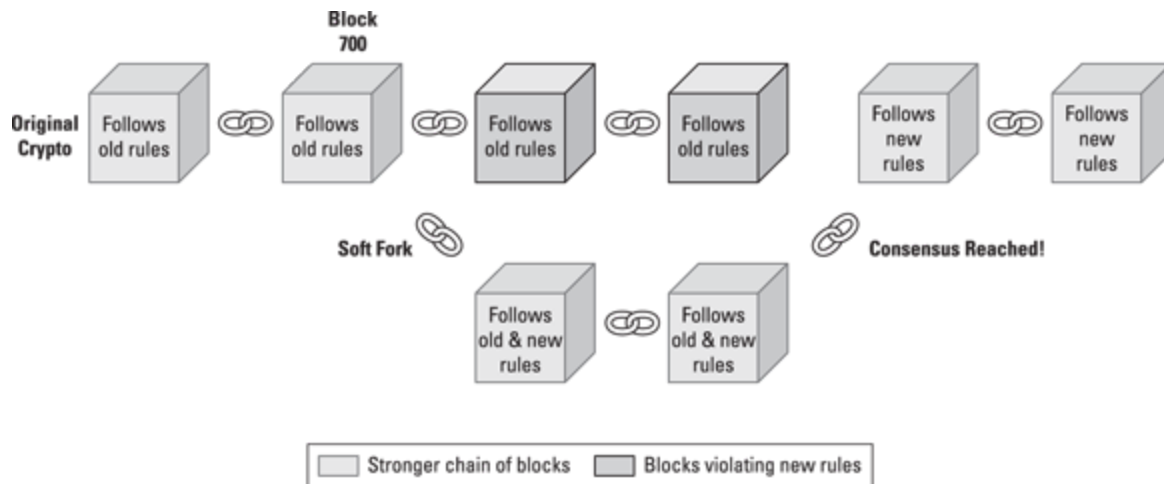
Block 700

Original Crypto

Follows old rules

Follows old rules

Follows old rules

Follows old rules

Follows new rules

Follows new rules

Soft Fork

Consensus Reached!

Follows old & new rules

Follows old & new rules

Stronger chain of blocks

Blocks violating new rules